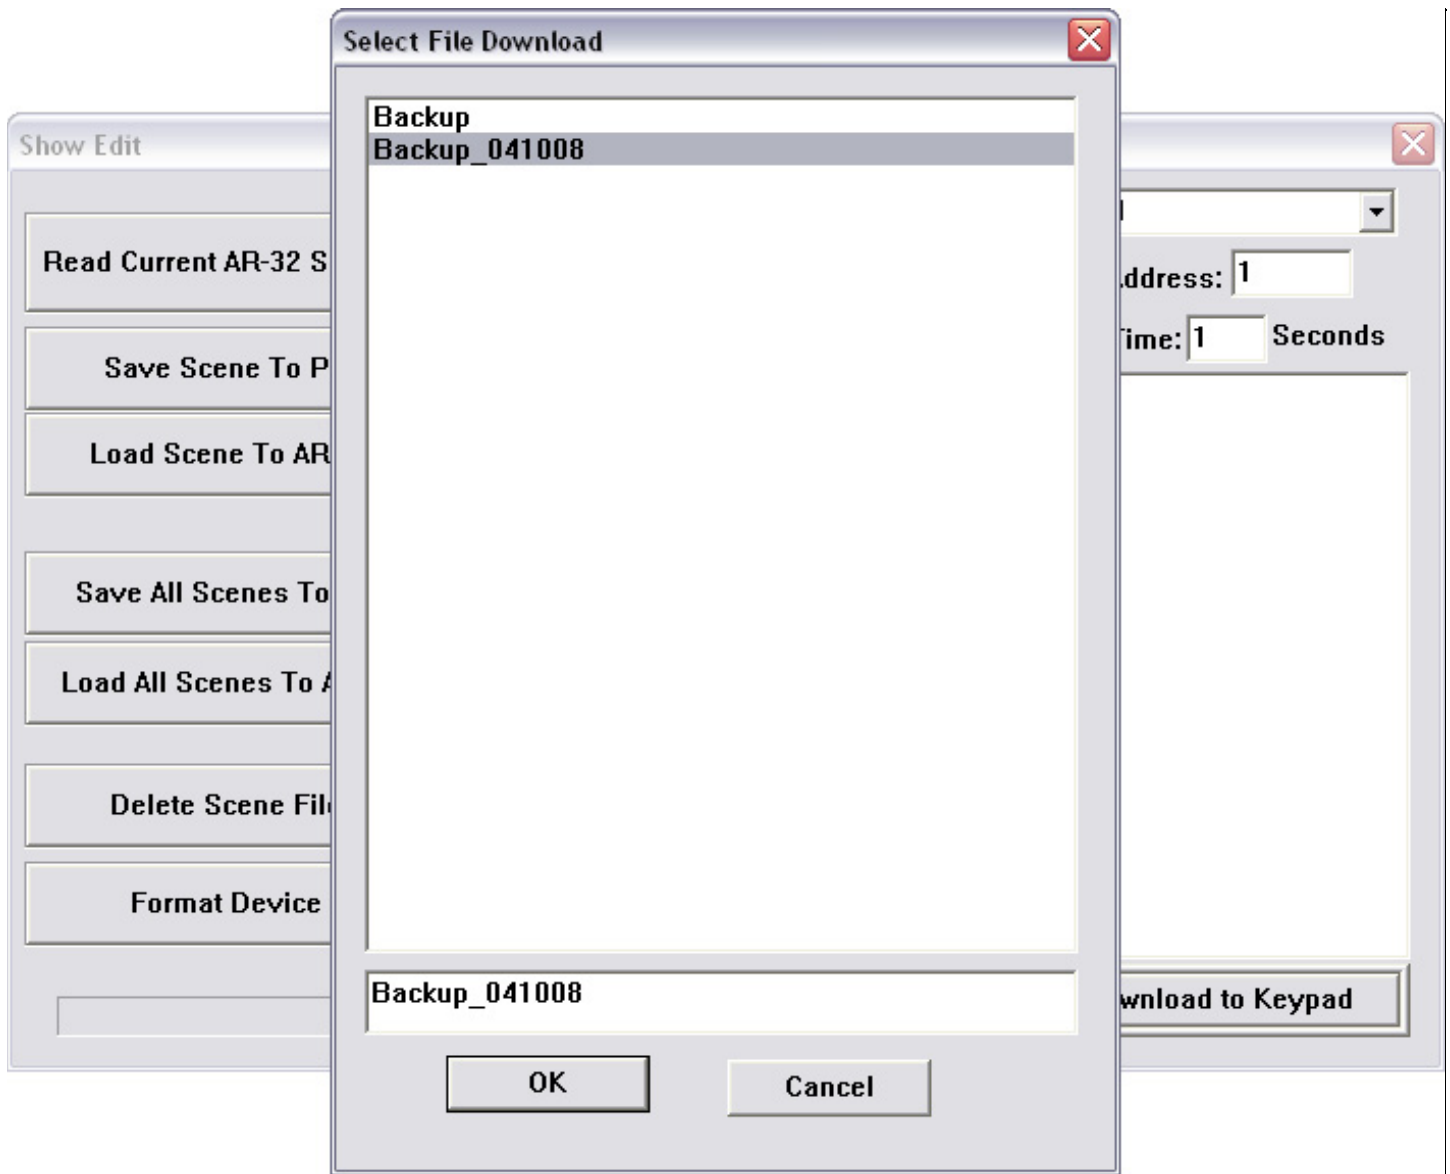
Show Edit

Read Current AR-32 S

Save Scene To P

Load Scene To AR

Save All Scenes To

Load All Scenes To A

Delete Scene Fil

Format Device

ddress: 1

ime: 1 Seconds

wnload to Keypad

Select File Download

Backup
Backup_041008

Backup_041008

OK

Cancel